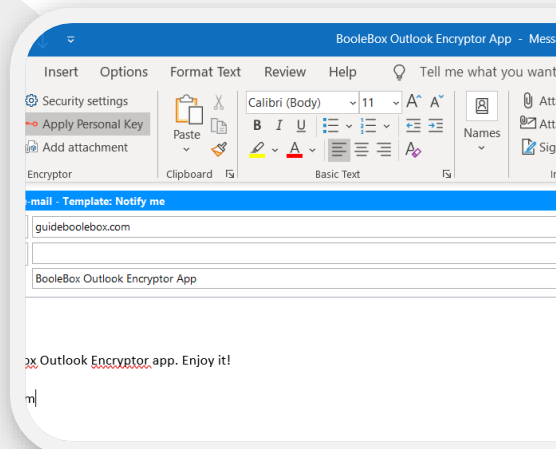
BooleBox Outlook Encryptor App - Mess

Insert Options Format Text Review Help Tell me what you want

Security settings
Apply Personal Key
Add attachment
Encryptor

Paste
Clipboard

Calibri (Body) 11
B I U
Basic Text

Names

Att
Att
Sig

e-mail - Template: Notify me

guideboolebox.com

BooleBox Outlook Encryptor App

ox Outlook Encryptor app. Enjoy it!

m